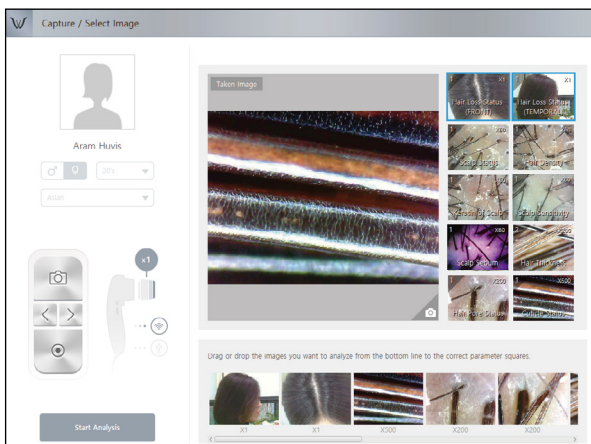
Capture / Select Image

Aram Huvis

♂ ♀ 20's

Asian

x1

Start Analysis

Taken Image

X1
Hair Loss Status (FRONT)

X1
Hair Loss Status (TEMPORAL)

X60
Scalp Status

X60
Hair Density

X60
Keratin of Scalp

X60
Scalp Sensitivity

X60
Scalp Sebum

X300
Hair Thickness

X200
Hair Pore Status

X500
Cuticle Status

Drag or drop the images you want to analyze from the bottom line to the correct parameter squares.

X1
X1
X300
X200
X200